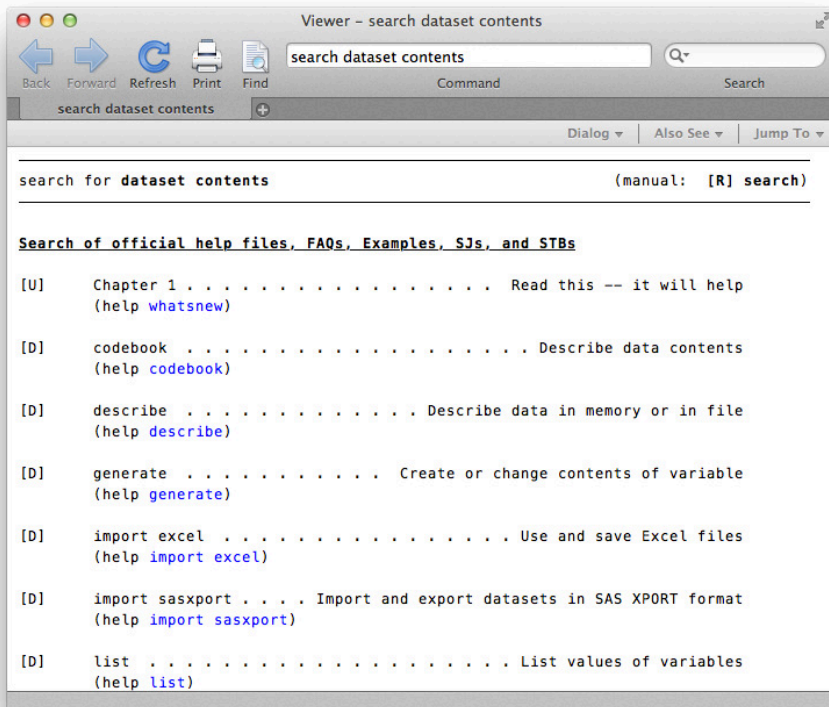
Viewer – search dataset contents

Back Forward Refresh Print Find

search dataset contents

Command

Search

search dataset contents

Dialog ▾ | Also See ▾ | Jump To ▾

search for **dataset contents** (manual: **[R] search**)

**Search of official help files, FAQs, Examples, SJs, and STBs**

[U] Chapter 1 . . . . . . . . . . . . . . . . Read this -- it will help
(help whatsnew)

[D] codebook . . . . . . . . . . . . . . . . . . Describe data contents
(help codebook)

[D] describe . . . . . . . . . . . . . . Describe data in memory or in file
(help describe)

[D] generate . . . . . . . . . . . Create or change contents of variable
(help generate)

[D] import excel . . . . . . . . . . . . . . . Use and save Excel files
(help import excel)

[D] import sasxport . . . . Import and export datasets in SAS XPORT format
(help import sasxport)

[D] list . . . . . . . . . . . . . . . . . . . . . List values of variables
(help list)